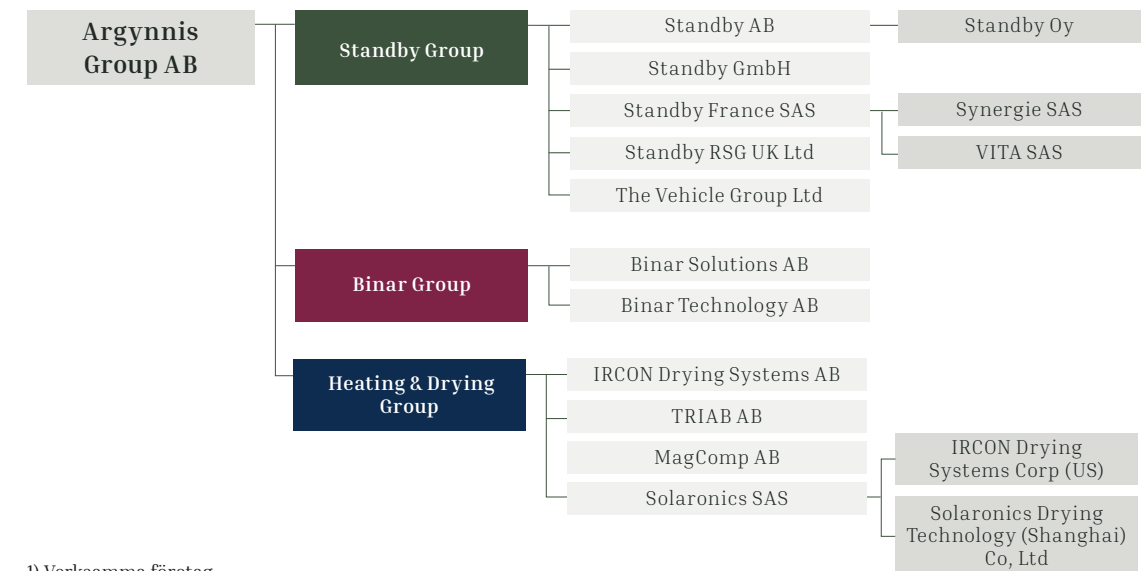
Argynnis Group AB

Standby Group

Standby AB

Standby Oy

Standby GmbH

Standby France SAS

Synergie SAS

VITA SAS

Standby RSG UK Ltd

The Vehicle Group Ltd

Binar Group

Binar Solutions AB

Binar Technology AB

Heating & Drying Group

IRCON Drying Systems AB

TRIAB AB

MagComp AB

Solaronics SAS

IRCON Drying Systems Corp (US)

Solaronics Drying Technology (Shanghai) Co, Ltd

1) Verksamma företag